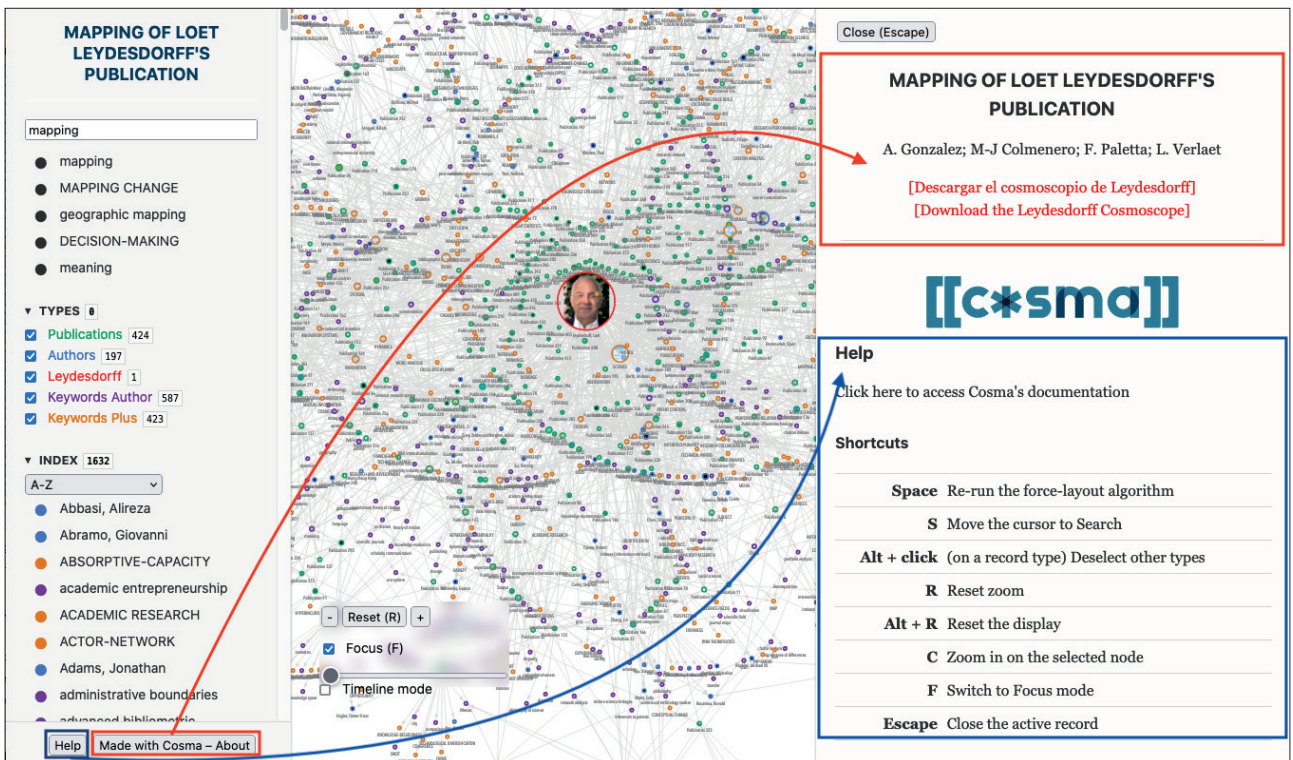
MAPPING OF LOET LEYDESDORFF'S PUBLICATION

mapping

mapping
MAPPING CHANGE
geographic mapping
DECISION-MAKING
meaning

TYPES 0
Publications 424
Authors 197
Leydesdorff 1
Keywords Author 587
Keywords Plus 423

INDEX 1632
A-Z
Abbasi, Alireza
Abramo, Giovanni
ABSORPTIVE-CAPACITY
academic entrepreneurship
ACADEMIC RESEARCH
ACTOR-NETWORK
Adams, Jonathan
administrative boundaries
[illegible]

Help
Made with Cosma – About

- Reset (R) +
Focus (F)
Timeline mode

Close (Escape)

MAPPING OF LOET LEYDESDORFF'S PUBLICATION

A. Gonzalez; M-J Colmenero; F. Paletta; L. Verlaet

[Descargar el cosmoscopio de Leydesdorff]
[Download the Leydesdorff Cosmoscope]

[[c*sma]]

Help

Click here to access Cosma's documentation

Shortcuts

| | |
|---|---|
| Space | Re-run the force-layout algorithm |
| S | Move the cursor to Search |
| Alt + click | (on a record type) Deselect other types |
| R | Reset zoom |
| Alt + R | Reset the display |
| C | Zoom in on the selected node |
| F | Switch to Focus mode |
| Escape | Close the active record |